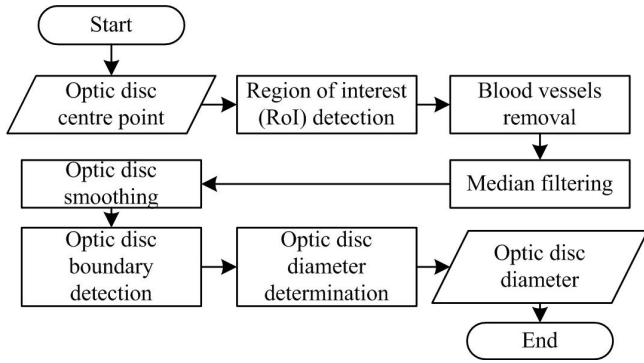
Start

Optic disc centre point

Region of interest (RoI) detection

Blood vessels removal

Median filtering

Optic disc smoothing

Optic disc boundary detection

Optic disc diameter determination

Optic disc diameter

End